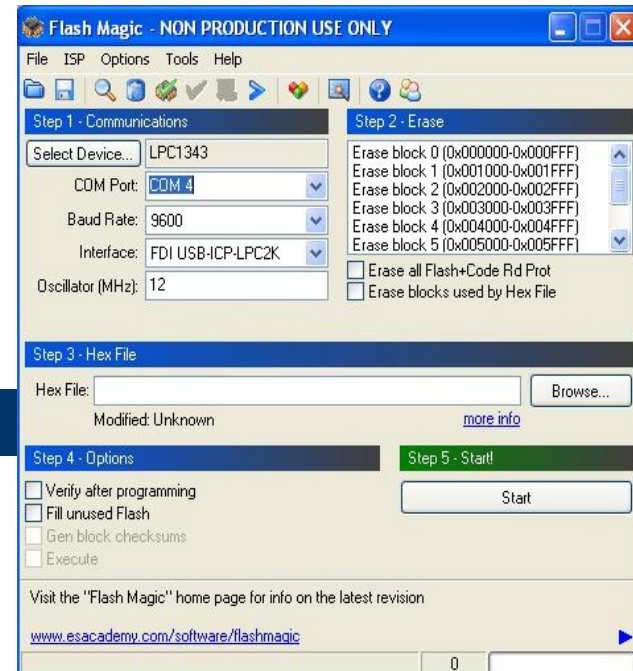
Flash Magic - NON PRODUCTION USE ONLY

File ISP Options Tools Help

Step 1 - Communications

Select Device... LPC1343

COM Port: COM 4

Baud Rate: 9600

Interface: FDI USB-ICP-LPC2K

Oscillator (MHz): 12

Step 2 - Erase

Erase block 0 (0x000000-0x000FFF)
Erase block 1 (0x001000-0x001FFF)
Erase block 2 (0x002000-0x002FFF)
Erase block 3 (0x003000-0x003FFF)
Erase block 4 (0x004000-0x004FFF)
Erase block 5 (0x005000-0x005FFF)

Erase all Flash+Code Rd Prot
Erase blocks used by Hex File

Step 3 - Hex File

Hex File: Browse...

Modified: Unknown more info

Step 4 - Options

Verify after programming
Fill unused Flash
Gen block checksums
Execute

Step 5 - Start!

Start

Visit the "Flash Magic" home page for info on the latest revision

www.esacademy.com/software/flashmagic

0